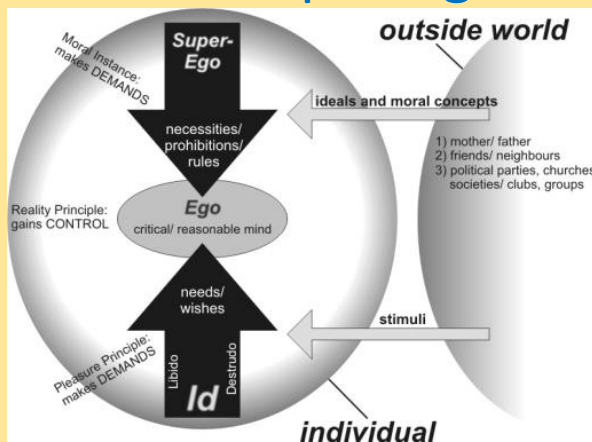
outside world

Moral Instance: makes DEMANDS

Super-Ego

necessities/ prohibitions/ rules

ideals and moral concepts

1) mother/ father
2) friends/ neighbours
3) political parties, churches, societies/ clubs, groups

Reality Principle: gains CONTROL

Ego
critical/ reasonable mind

needs/ wishes

stimuli

Pleasure Principle: makes DEMANDS

Libido

Destrudo

Id

individual